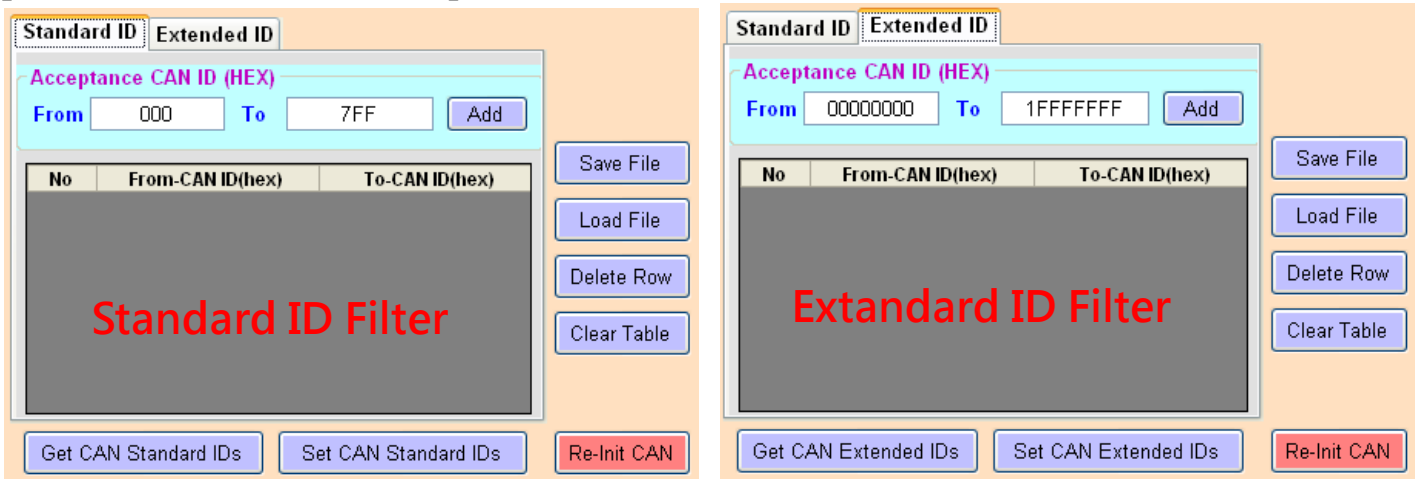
Standard ID | Extended ID

Acceptance CAN ID (HEX)

From 000 To 7FF Add

| No | From-CAN ID(hex) | To-CAN ID(hex) |
|---|---|---|

Standard ID Filter

Save File

Load File

Delete Row

Clear Table

Get CAN Standard IDs

Set CAN Standard IDs

Re-Init CAN

Standard ID | Extended ID

Acceptance CAN ID (HEX)

From 00000000 To 1FFFFFFF Add

| No | From-CAN ID(hex) | To-CAN ID(hex) |
|---|---|---|

Extandard ID Filter

Save File

Load File

Delete Row

Clear Table

Get CAN Extended IDs

Set CAN Extended IDs

Re-Init CAN